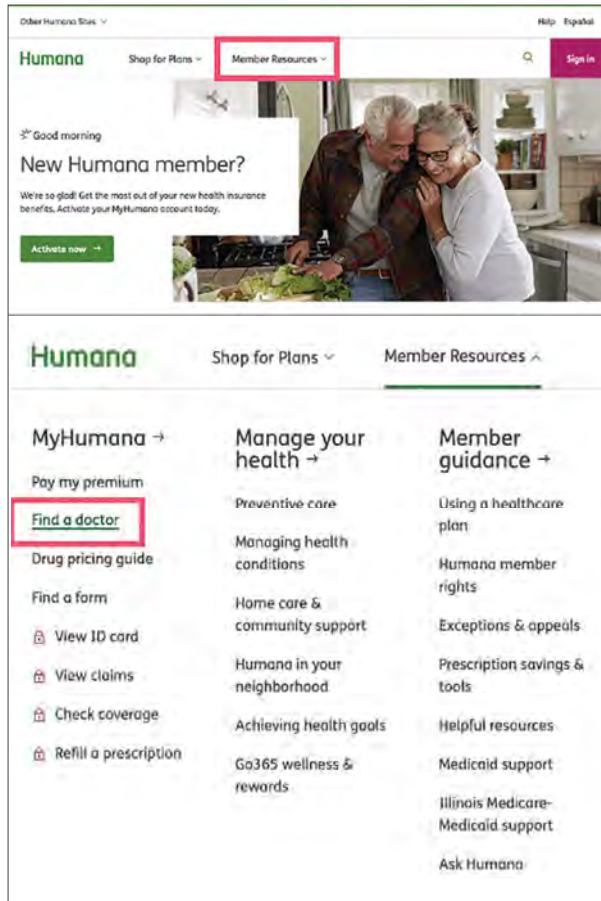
Other Humana Sites ˅

Help Español

Humana

Shop for Plans ˅

Member Resources ˅

Sign in

Good morning

New Humana member?

We're so glad! Get the most out of your new health insurance benefits. Activate your MyHumana account today.

Activate now →

Humana

Shop for Plans ˅

Member Resources ^

MyHumana →

Pay my premium

Find a doctor

Drug pricing guide

Find a form

View ID card

View claims

Check coverage

Refill a prescription

Manage your health →

Preventive care

Managing health conditions

Home care & community support

Humana in your neighborhood

Achieving health goals

Go365 wellness & rewards

Member guidance →

Using a healthcare plan

Humana member rights

Exceptions & appeals

Prescription savings & tools

Helpful resources

Medicaid support

Illinois Medicare-Medicaid support

Ask Humana